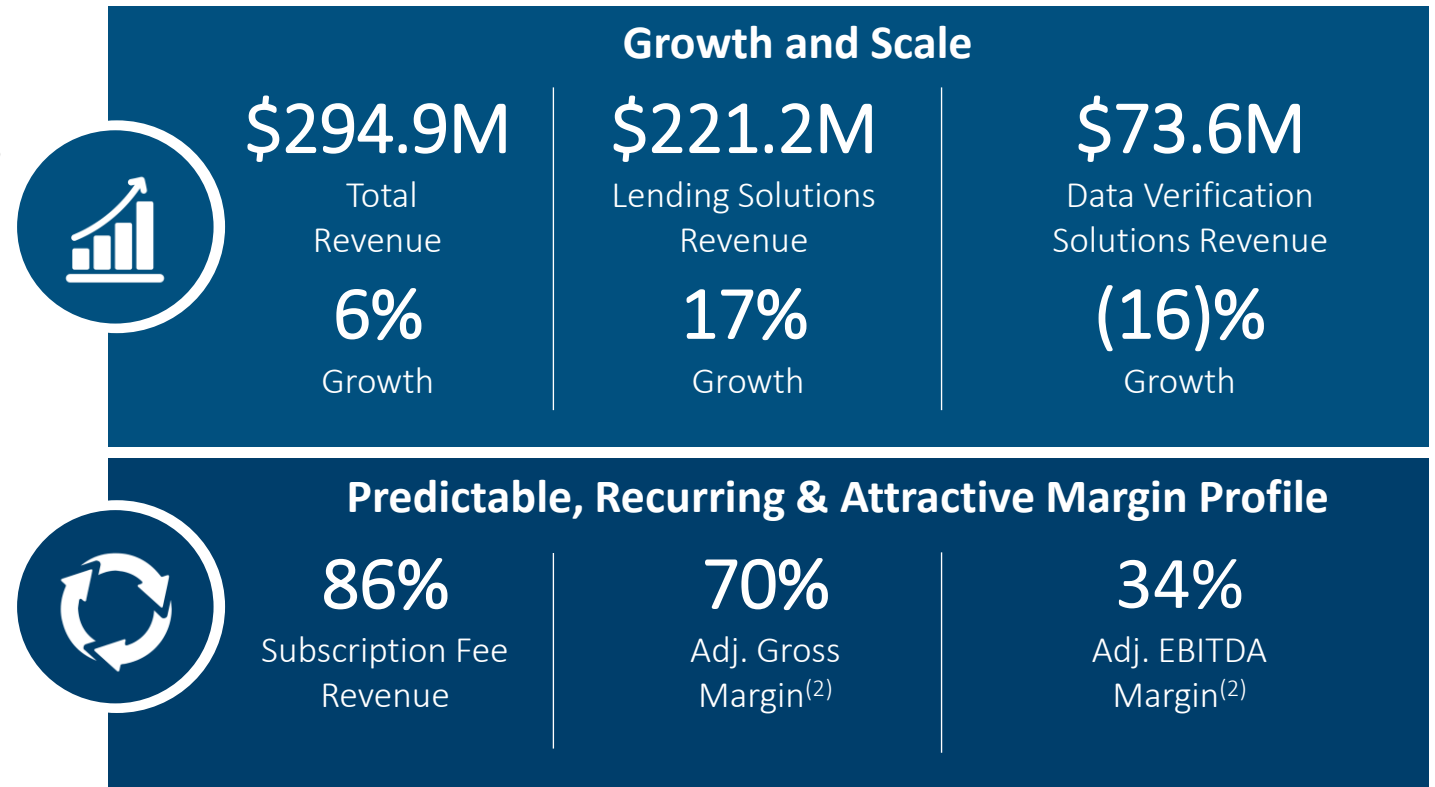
Growth and Scale

$294.9M
Total Revenue
6%
Growth

$221.2M
Lending Solutions Revenue
17%
Growth

$73.6M
Data Verification Solutions Revenue
(16)%
Growth

Predictable, Recurring & Attractive Margin Profile

86%
Subscription Fee Revenue

70%
Adj. Gross Margin$^{(2)}$

34%
Adj. EBITDA Margin$^{(2)}$